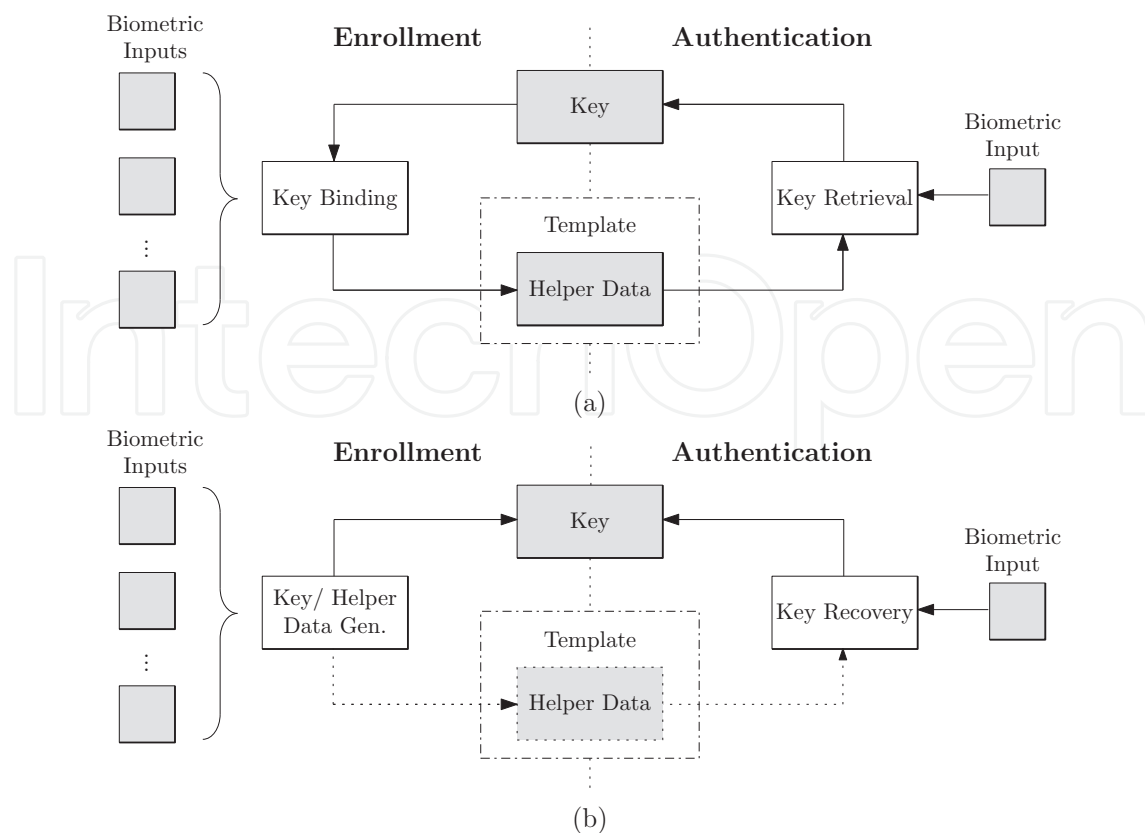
Biometric Inputs

Enrollment

Authentication

Key

Biometric Input

Key Binding

Key Retrieval

Template

Helper Data

⋮

IntechOpen

(a)

Biometric Inputs

Enrollment

Authentication

Key

Biometric Input

Key/ Helper Data Gen.

Key Recovery

Template

Helper Data

⋮

(b)